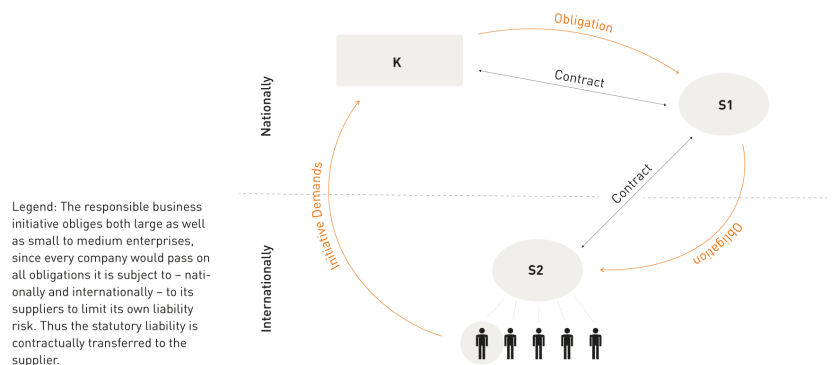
Legend: The responsible business initiative obliges both large as well as small to medium enterprises, since every company would pass on all obligations it is subject to – nationally and internationally – to its suppliers to limit its own liability risk. Thus the statutory liability is contractually transferred to the supplier.

Obligation

K

Contract

S1

Nationally

Initiative Demands

Contract

Obligation

S2

Internationally